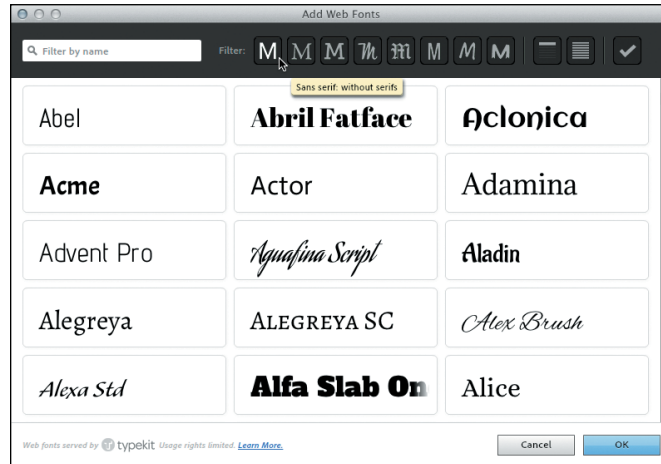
Add Web Fonts

Filter by name

Filter: M M M M M M M M

Sans serif: without serifs

| Abel | Abril Fatface | Aclonica |
|---|---|---|
| Acme | Actor | Adamina |
| Advent Pro | Aguafina Script | Aladin |
| Alegreya | ALEGREYA SC | Alex Brush |
| Alexa Std | Alfa Slab On | Alice |

Web fonts served by typekit Usage rights limited. Learn More.

Cancel

OK